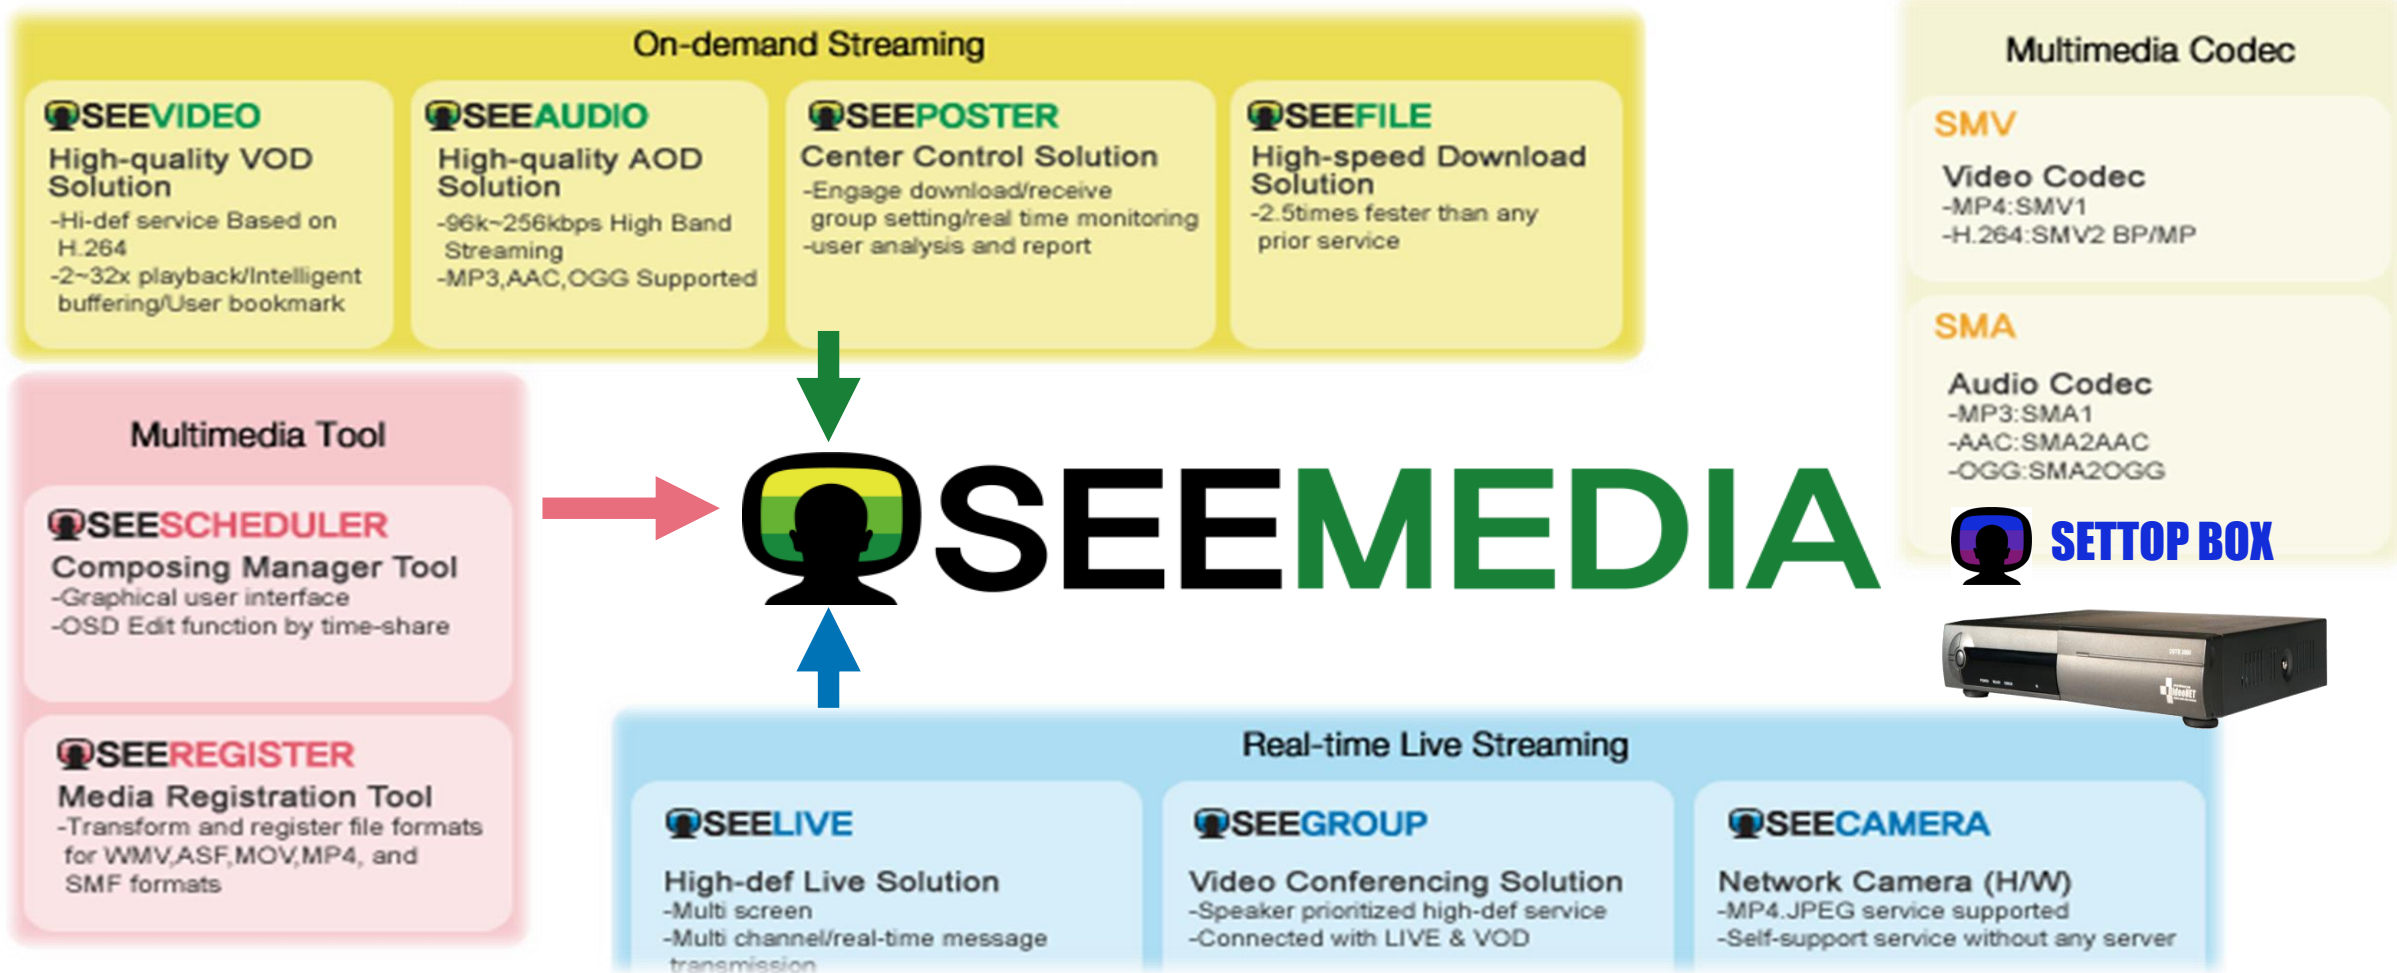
On-demand Streaming

SEEVIDEO
High-quality VOD Solution
-Hi-def service Based on H.264
-2~32x playback/Intelligent buffering/User bookmark

SEEAUDIO
High-quality AOD Solution
-96k~256kbps High Band Streaming
-MP3,AAC,OGG Supported

SEEPOSTER
Center Control Solution
-Engage download/receive group setting/real time monitoring
-user analysis and report

SEEFILE
High-speed Download Solution
-2.5times fester than any prior service

Multimedia Codec

SMV
Video Codec
-MP4:SMV1
-H.264:SMV2 BP/MP

SMA
Audio Codec
-MP3:SMA1
-AAC:SMA2AAC
-OGG:SMA2OGG

SETTOP BOX

Multimedia Tool

SEESCHEDULER
Composing Manager Tool
-Graphical user interface
-OSD Edit function by time-share

SEEREGISTER
Media Registration Tool
-Transform and register file formats for WMV,ASF,MOV,MP4, and SMF formats

SEEMEDIA

Real-time Live Streaming

SEELIVE
High-def Live Solution
-Multi screen
-Multi channel/real-time message transmission

SEEGROUP
Video Conferencing Solution
-Speaker prioritized high-def service
-Connected with LIVE & VOD

SEECAMERA
Network Camera (H/W)
-MP4.JPEG service supported
-Self-support service without any server